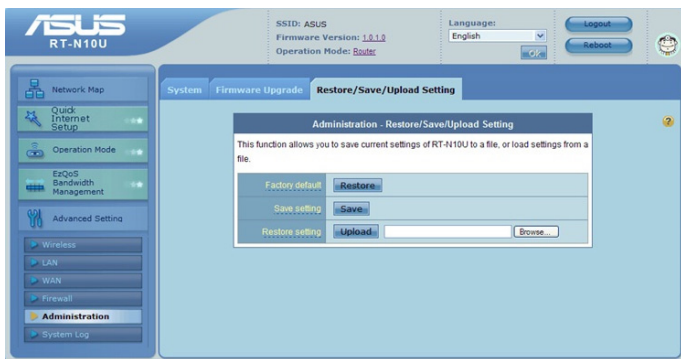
ASUS
RT-N10U

SSID: ASUS
Firmware Version: 1.0.1.0
Operation Mode: Router

Language:
English
OK

Logout
Reboot

Network Map
Quick Internet Setup
Operation Mode
EzQoS Bandwidth Management
Advanced Setting
Wireless
LAN
WAN
Firewall
Administration
System Log

System
Firmware Upgrade
Restore/Save/Upload Setting

?

Administration - Restore/Save/Upload Setting

This function allows you to save current settings of RT-N10U to a file, or load settings from a file.

| | |
|---|---|
| Factory default | Restore |
| Save setting | Save |
| Restore setting | Upload Browse... |